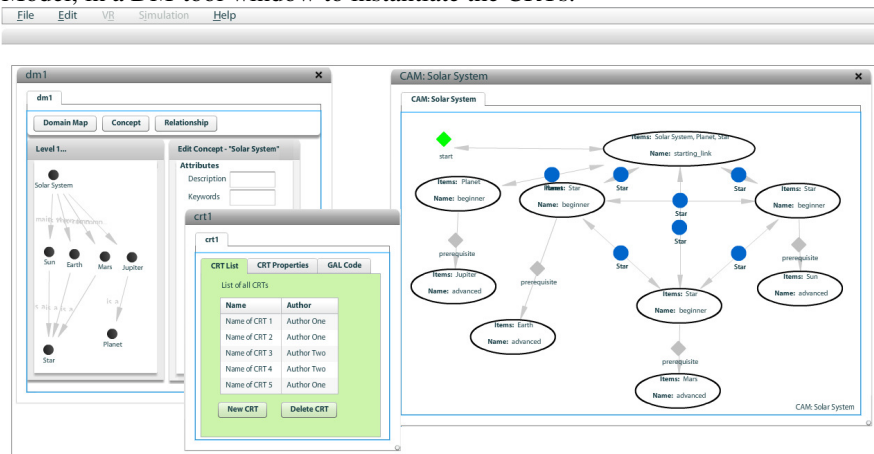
Model, in a DM tool window to instantiate the CRTs.

File Edit VR Simulation Help

dm1

dm1

Domain Map Concept Relationship

Level 1...

Solar System

Sun Earth Mars Jupiter

Planet

Star

Edit Concept - "Solar System"

Attributes

Description

Keywords

crt1

crt1

CRT List CRT Properties GAL Code

List of all CRTs

| Name | Author |
|---|---|
| Name of CRT 1 | Author One |
| Name of CRT 2 | Author One |
| Name of CRT 3 | Author Two |
| Name of CRT 4 | Author Two |
| Name of CRT 5 | Author One |

New CRT Delete CRT

CAM: Solar System

CAM: Solar System

start

Items: Solar System, Planet, Star
Name: starting_link

Items: Planet
Name: beginner

Items: Star
Name: beginner

Star

Star

Star

Star

Items: Star
Name: beginner

prerequisite

Items: Jupiter
Name: advanced

prerequisite

Items: Earth
Name: advanced

Star

Star

Star

Items: Star
Name: beginner

prerequisite

Items: Sun
Name: advanced

prerequisite

Items: Mars
Name: advanced

CAM: Solar System